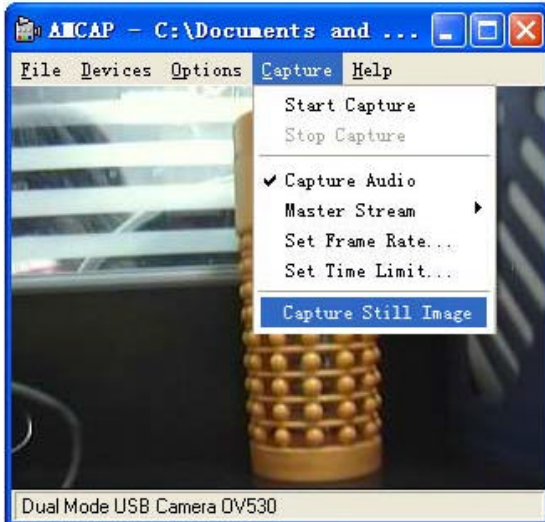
AMCAP - C:\Documents and ...

File Devices Options Capture Help

Start Capture
Stop Capture
✔ Capture Audio
Master Stream
Set Frame Rate...
Set Time Limit...
Capture Still Image

Dual Mode USB Camera OV530